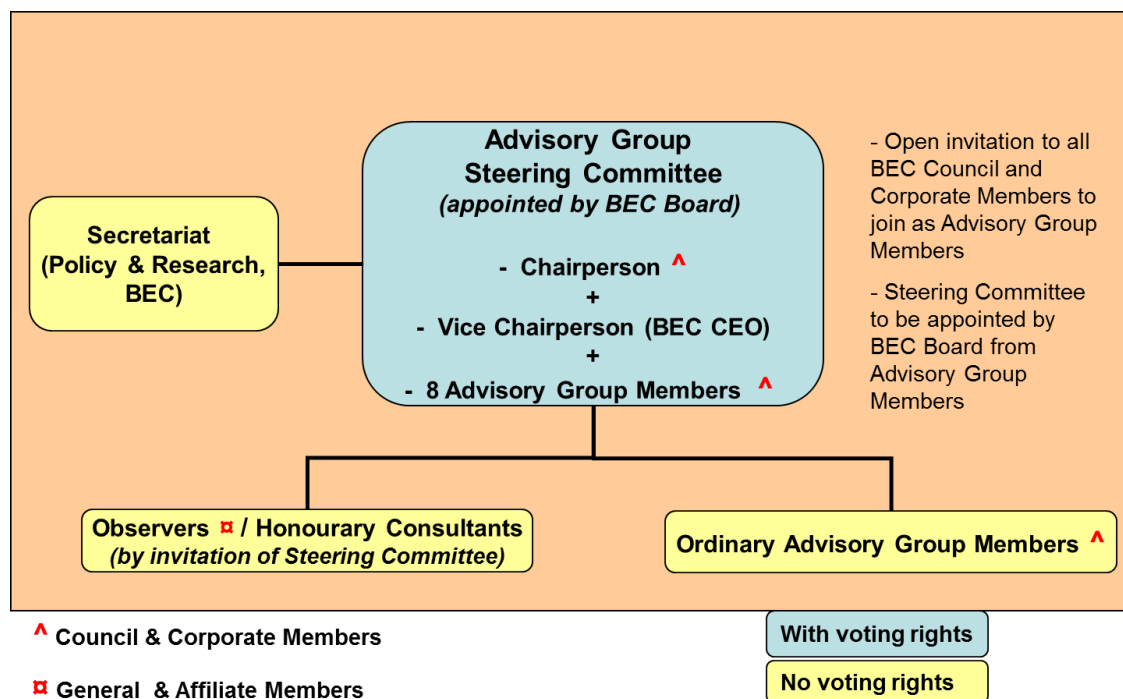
Advisory Group Steering Committee
(appointed by BEC Board)

- Chairperson ^
+
- Vice Chairperson (BEC CEO)
+
- 8 Advisory Group Members ^

- Open invitation to all BEC Council and Corporate Members to join as Advisory Group Members

- Steering Committee to be appointed by BEC Board from Advisory Group Members

Secretariat (Policy & Research, BEC)

Observers ¤ / Honourary Consultants
(by invitation of Steering Committee)

Ordinary Advisory Group Members ^

^ Council & Corporate Members

¤ General & Affiliate Members

With voting rights

No voting rights